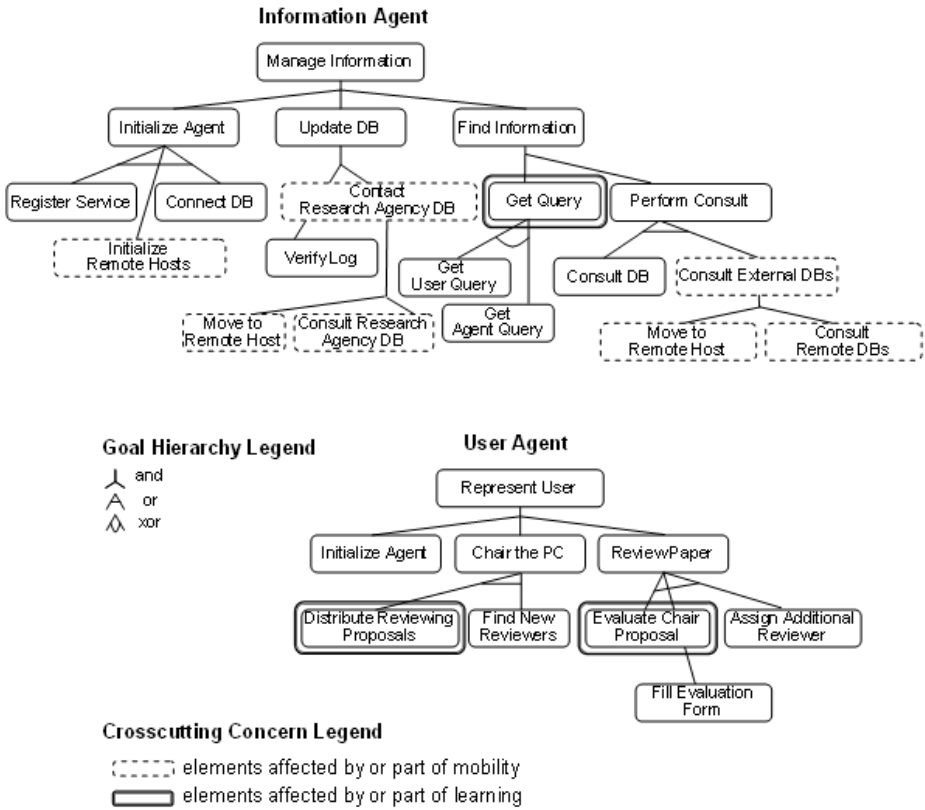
Information Agent

Manage Information

Initialize Agent

Update DB

Find Information

Register Service

Connect DB

Contact Research Agency DB

Get Query

Perform Consult

Initialize Remote Hosts

Verify Log

Get User Query

Consult DB

Consult External DBs

Get Agent Query

Move to Remote Host

Consult Research Agency DB

Move to Remote Host

Consult Remote DBs

Goal Hierarchy Legend

and

or

xor

User Agent

Represent User

Initialize Agent

Chair the PC

ReviewPaper

Distribute Reviewing Proposals

Find New Reviewers

Evaluate Chair Proposal

Assign Additional Reviewer

Fill Evaluation Form

Crosscutting Concern Legend

elements affected by or part of mobility

elements affected by or part of learning